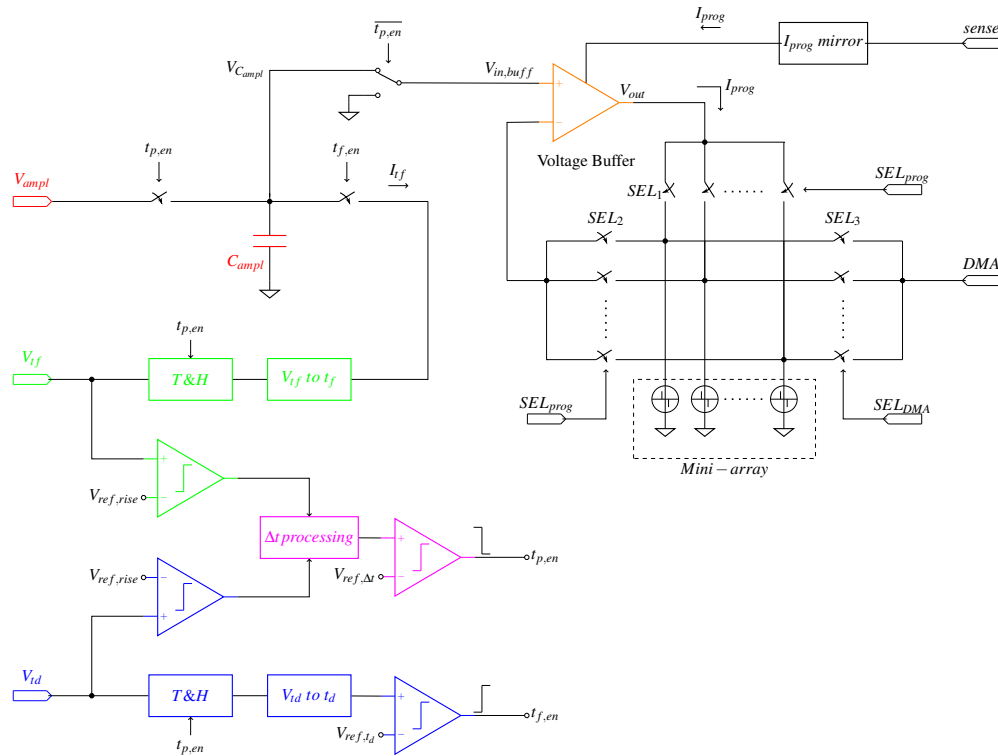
$\overline{t_{p,en}}$

$I_{prog}$

$I_{prog}$ mirror

sense

$V_{C_{ampl}}$

$V_{in,buff}$

+

$V_{out}$

$I_{prog}$

−

Voltage Buffer

$t_{p,en}$

$t_{f,en}$

$I_{tf}$

$V_{ampl}$

$SEL_1$

......

$SEL_{prog}$

$SEL_2$

$SEL_3$

$C_{ampl}$

DMA

$t_{p,en}$

$V_{tf}$

T&H

$V_{tf}$ to $t_f$

$SEL_{prog}$

......

$SEL_{DMA}$

+

$Mini-array$

$V_{ref,rise}$

−

$\Delta t$ processing

+

$V_{ref,rise}$

−

$V_{ref,\Delta t}$

−

$t_{p,en}$

−

+

$V_{td}$

T&H

$V_{td}$ to $t_d$

+

$V_{ref,t_d}$

−

$t_{f,en}$

$t_{p,en}$